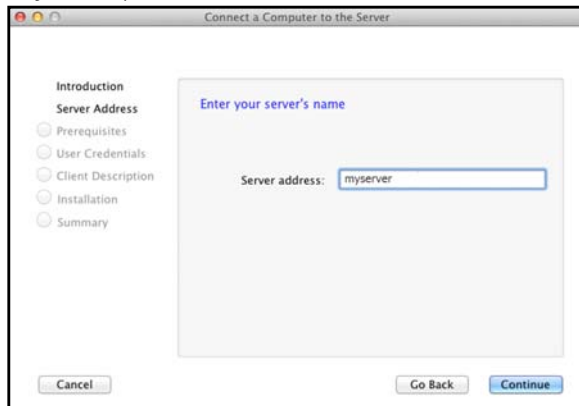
Connect a Computer to the Server

Introduction
Server Address
Prerequisites
User Credentials
Client Description
Installation
Summary

Enter your server's name

Server address: myserver

Cancel

Go Back

Continue